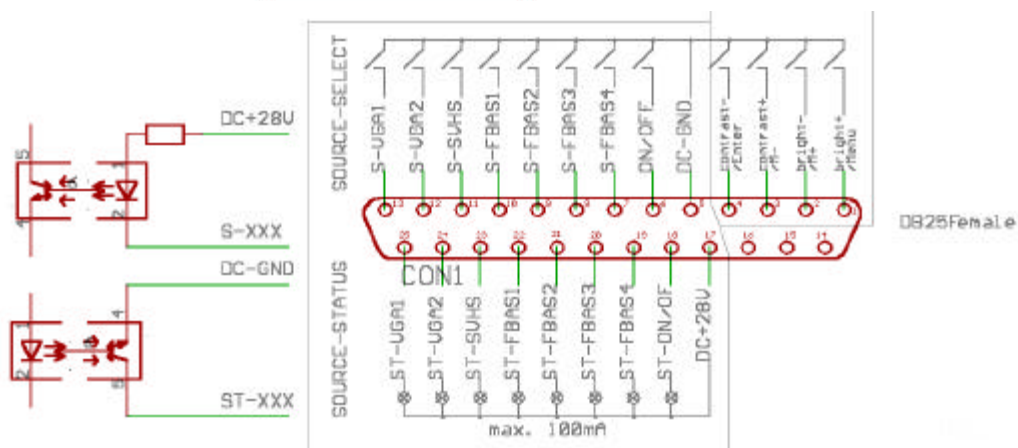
DC+28V

S-XXX

DC-GND

ST-XXX

5
4
1
2

1
2
4
5

SOURCE-SELECT

S-VGA1
S-VGA2
S-SVHS
S-FBAS1
S-FBAS2
S-FBAS3
S-FBAS4
ON/OFF
DC-GND
contrast-/Enter
contrast+/M-
bright-/M+
bright+/Menu

13 12 11 10 9 8 7 6 5 4 3 2 1

25 24 23 22 21 20 19 18 17 16 15 14

DB25Female

CON1

SOURCE-STATUS

ST-VGA1
ST-VGA2
ST-SVHS
ST-FBAS1
ST-FBAS2
ST-FBAS3
ST-FBAS4
ST-ON/OF
DC+28V

max. 100mA